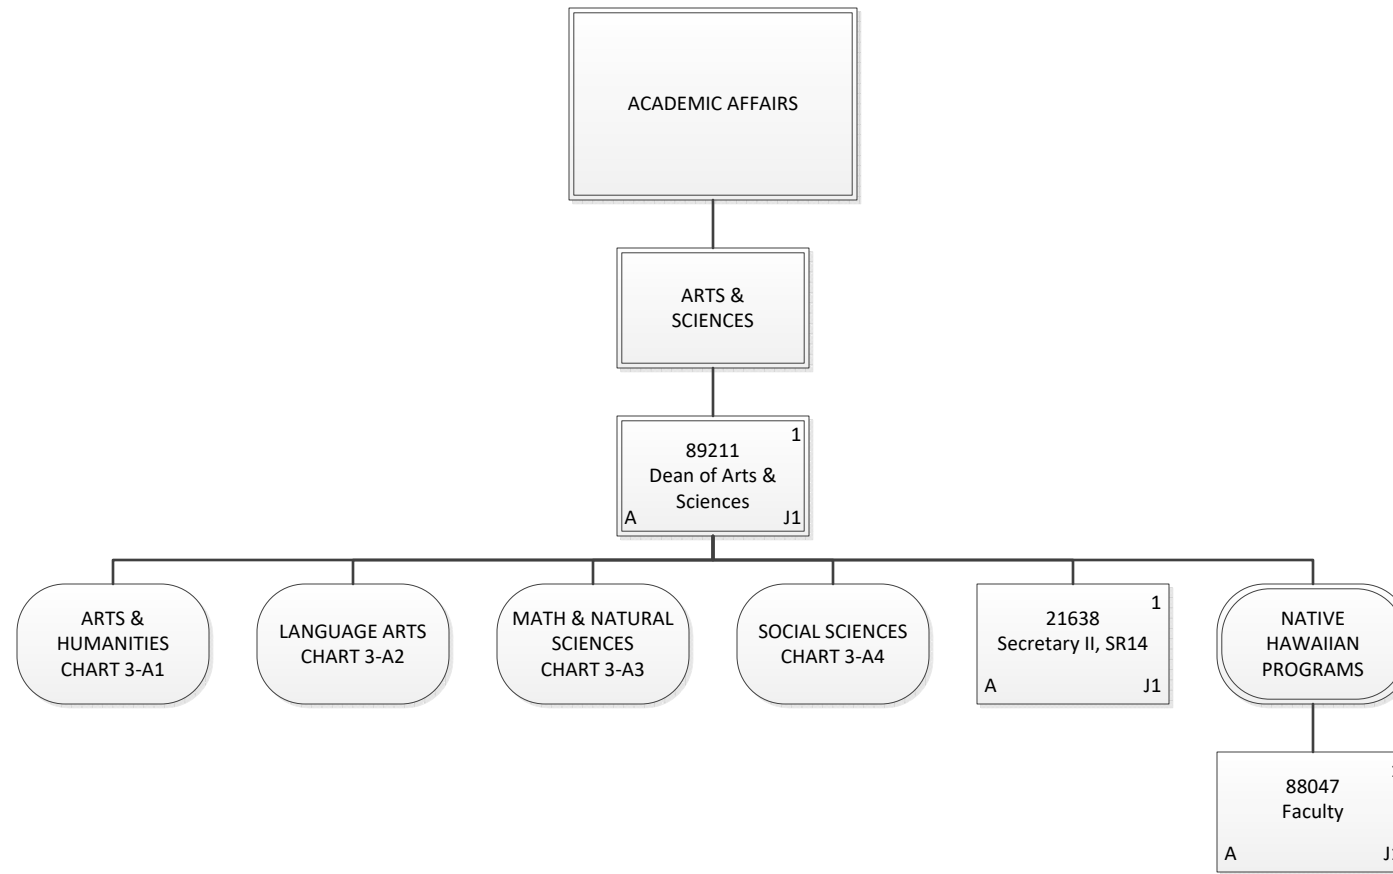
ACADEMIC AFFAIRS

ARTS & SCIENCES

1
89211
Dean of Arts & Sciences
A J1

ARTS & HUMANITIES CHART 3-A1

LANGUAGE ARTS CHART 3-A2

MATH & NATURAL SCIENCES CHART 3-A3

SOCIAL SCIENCES CHART 3-A4

1
21638
Secretary II, SR14
A J1

NATIVE HAWAIIAN PROGRAMS

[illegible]
88047
Faculty
A J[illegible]